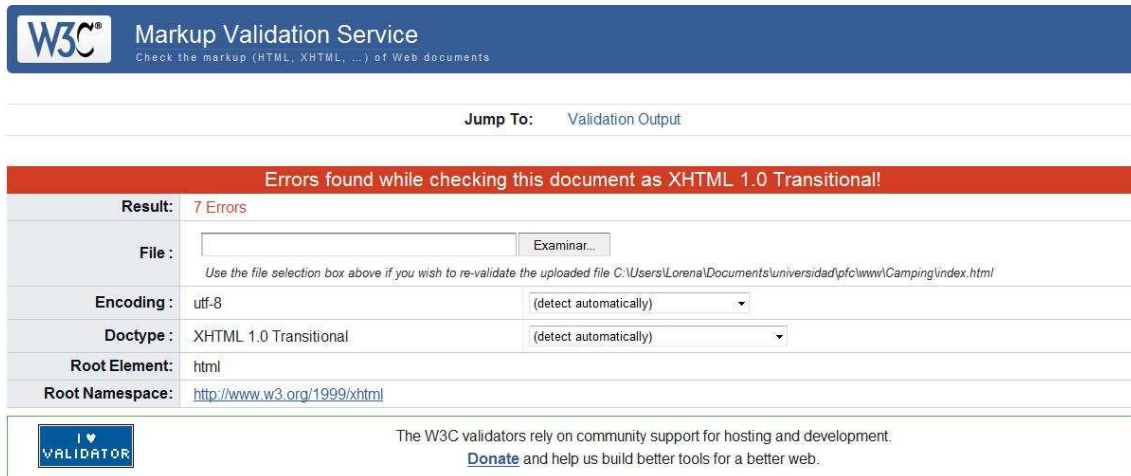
W3C®

Markup Validation Service
Check the markup (HTML, XHTML, ...) of Web documents

Jump To: Validation Output

Errors found while checking this document as XHTML 1.0 Transitional!

| | |
|---|---|
| Result: | 7 Errors |
| File : | Examinar... Use the file selection box above if you wish to re-validate the uploaded file C:\Users\Lorena\Documents\universidad\pfc\www\Camping\index.html |
| Encoding : | utf-8 (detect automatically) |
| Doctype : | XHTML 1.0 Transitional (detect automatically) |
| Root Element: | html |
| Root Namespace: | http://www.w3.org/1999/xhtml |

I ♥ VALIDATOR

The W3C validators rely on community support for hosting and development.
Donate and help us build better tools for a better web.